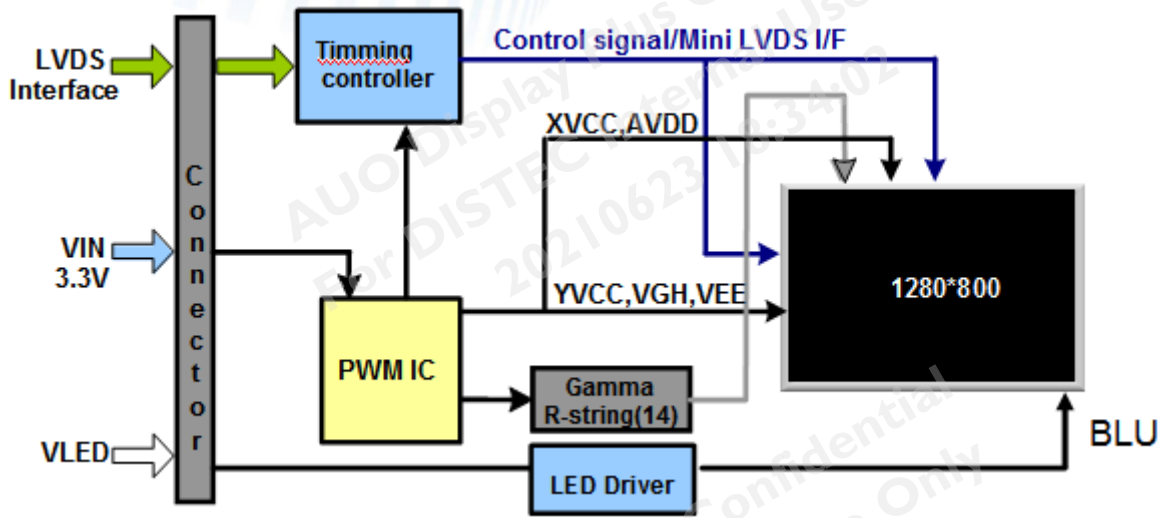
LVDS Interface

Timming controller

Control signal/Mini LVDS I/F

XVCC,AVDD

C o n n e c t o r

VIN 3.3V

1280*800

YVCC,VGH,VEE

PWM IC

Gamma R-string(14)

VLED

LED Driver

BLU

AUO Display Plus Confidential
For DISTEC Internal Use
20210623 18:34:02
Confidential
Only